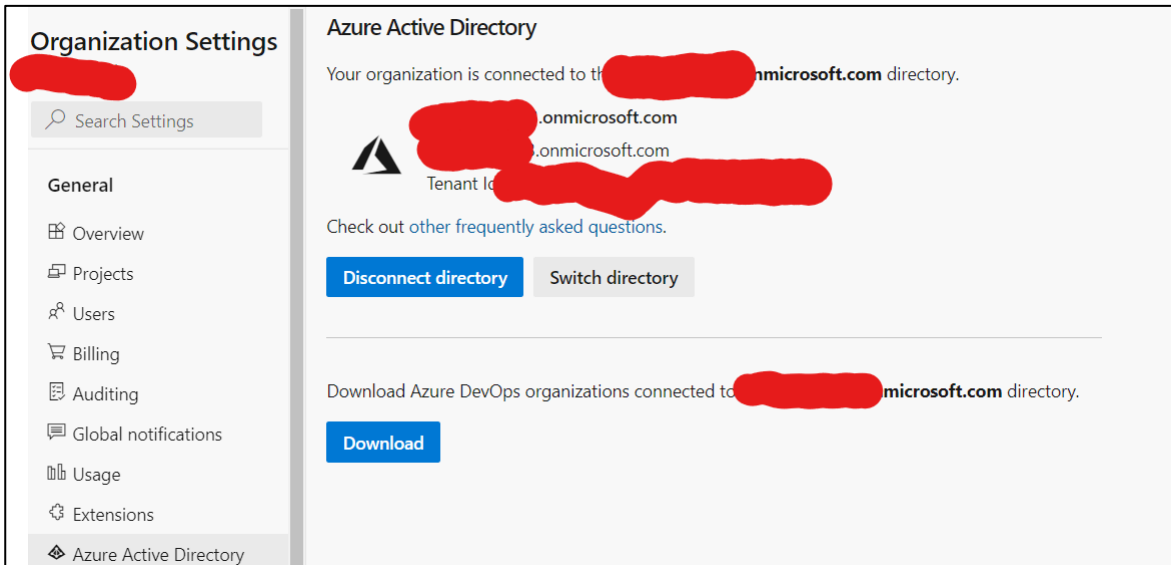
Organization Settings
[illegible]

Search Settings

General

Overview
Projects
Users
Billing
Auditing
Global notifications
Usage
Extensions
Azure Active Directory

Azure Active Directory

Your organization is connected to th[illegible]onmicrosoft.com directory.

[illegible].onmicrosoft.com
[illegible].onmicrosoft.com
Tenant I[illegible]

Check out other frequently asked questions.

Disconnect directory
Switch directory

Download Azure DevOps organizations connected to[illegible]microsoft.com directory.

Download